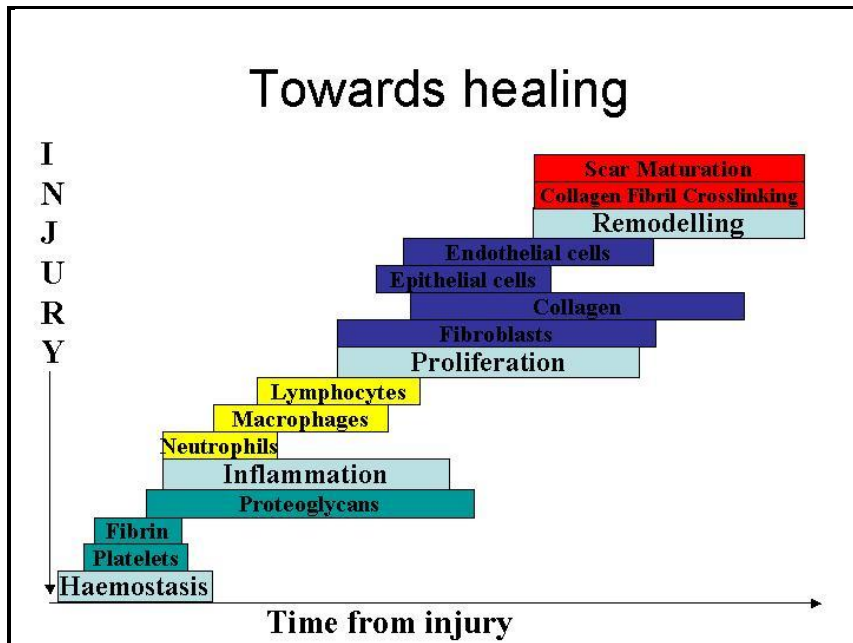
Towards healing

I
N
J
U
R
Y

Scar Maturation
Collagen Fibril Crosslinking
Remodelling
Endothelial cells
Epithelial cells
Collagen
Fibroblasts
Proliferation
Lymphocytes
Macrophages
Neutrophils
Inflammation
Proteoglycans
Fibrin
Platelets
Haemostasis

Time from injury